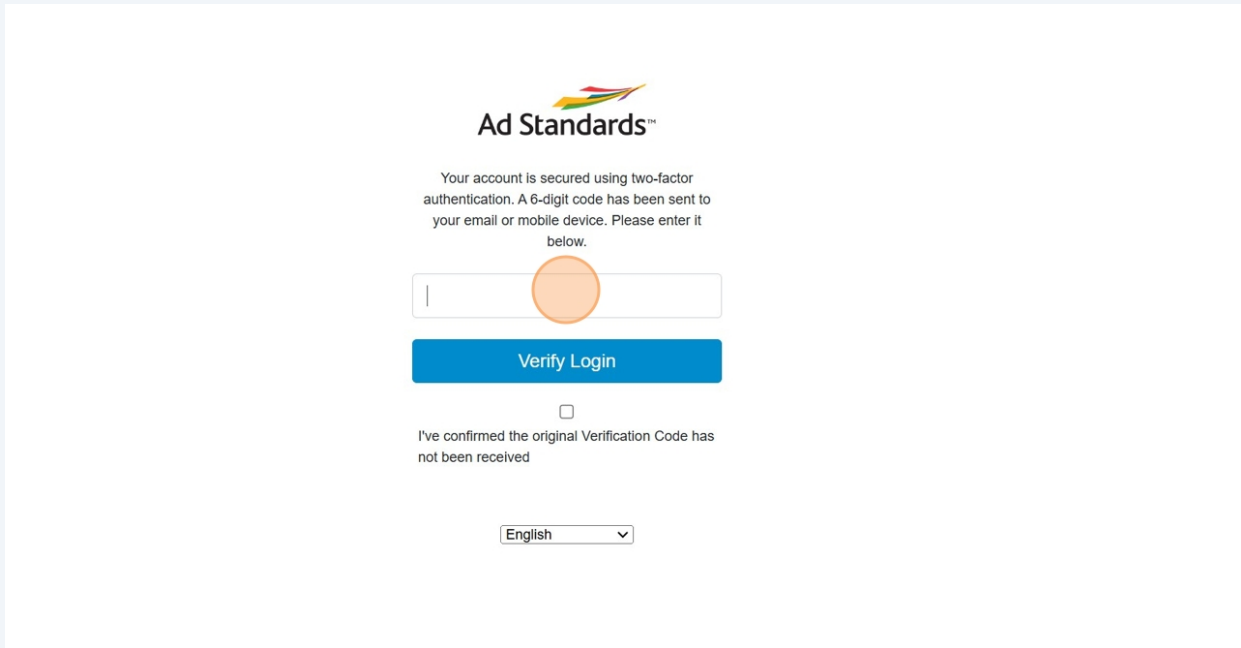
Ad Standards™

Your account is secured using two-factor authentication. A 6-digit code has been sent to your email or mobile device. Please enter it below.

Verify Login

I've confirmed the original Verification Code has not been received

English